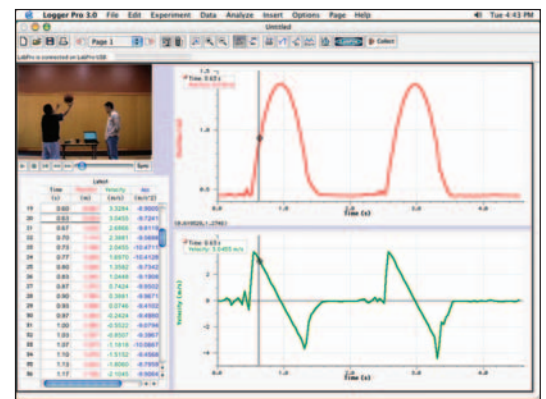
Logger Pro 3.0 File Edit Experiment Data Analyze Insert Options Page Help

Tue 4:43 PM

Untitled

Page 1

Collect

LabPro is connected on LabPro USB

Sync

Latest

| | Time | Position | Velocity | Acc |
|---|---|---|---|---|
| | (s) | (m) | (m/s) | (m/s/s) |
| 19 | 0.60 | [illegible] | 3.3264 | -4.9005 |
| 20 | 0.63 | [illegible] | 3.0455 | -0.7241 |
| 21 | 0.67 | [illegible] | 2.6565 | -9.6116 |
| 22 | 0.70 | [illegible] | 2.3661 | -9.5669 |
| 23 | 0.73 | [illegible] | 2.0455 | -10.4713 |
| 24 | 0.77 | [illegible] | 1.6970 | -10.4126 |
| 25 | 0.80 | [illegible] | 1.3562 | -9.7342 |
| 26 | 0.83 | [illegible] | 1.0446 | -9.1806 |
| 27 | 0.87 | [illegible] | 0.7424 | -9.9552 |
| 28 | 0.90 | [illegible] | 0.3961 | -9.9871 |
| 29 | 0.93 | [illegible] | 0.0746 | -9.9092 |
| 30 | 0.97 | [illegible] | -0.2424 | -9.4989 |
| 31 | 1.00 | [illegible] | -0.5522 | -9.6794 |
| 32 | 1.03 | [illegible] | -0.8507 | -9.2801 |
| 33 | 1.07 | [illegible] | -1.1819 | -10.0667 |
| 34 | 1.10 | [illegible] | -1.5152 | -9.4568 |
| 35 | 1.13 | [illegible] | -1.8060 | -9.7958 |
| 36 | 1.17 | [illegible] | -2.1045 | -9.9094 |

Time: 0.63 s
Position: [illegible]

1.5

1.0

0.5

Position (m)

0.0 1.0 2.0 3.0 4.0

Time (s)

(4.41 9528, 1.2748)

Time: 0.63 s
Velocity: 3.0455 m/s

4

2

0

-2

-4

Velocity (m/s)

0.0 1.0 2.0 3.0 4.0

Time (s)